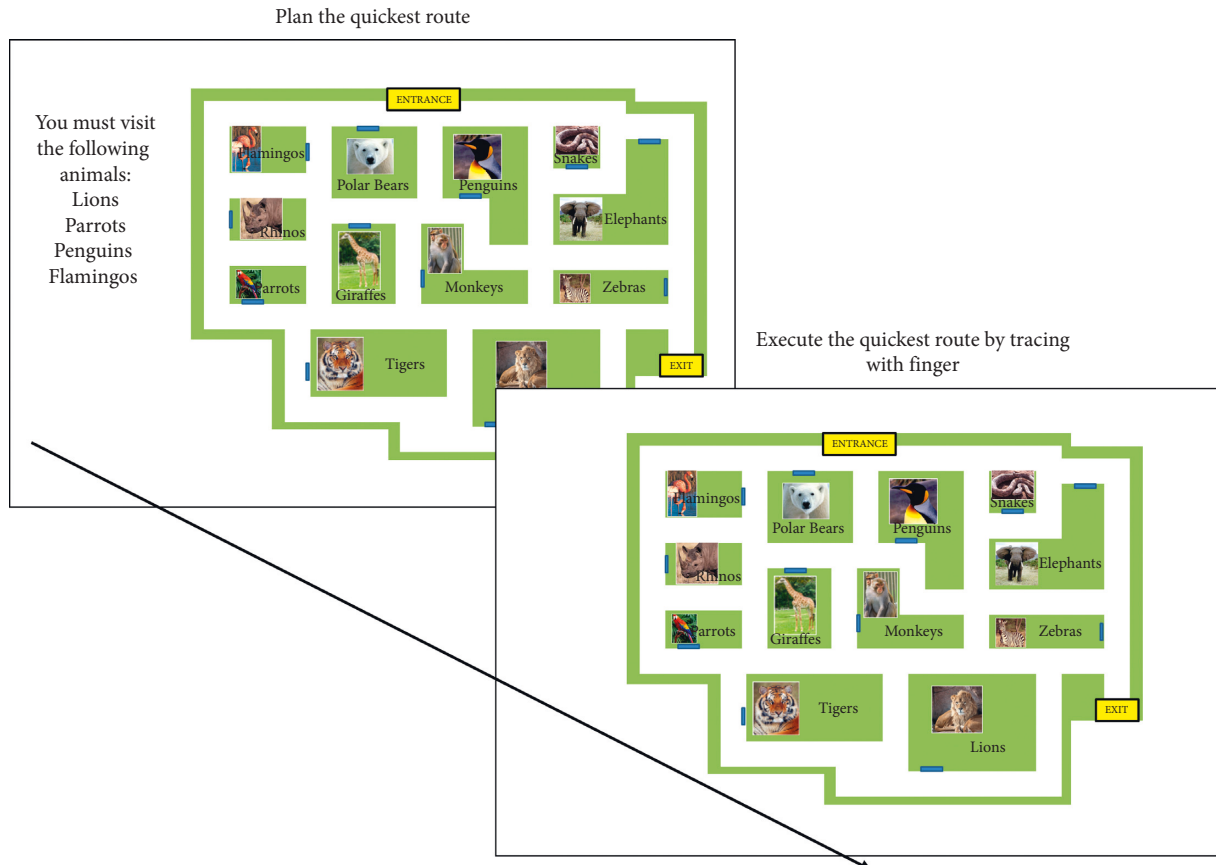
Plan the quickest route

You must visit the following animals:
Lions
Parrots
Penguins
Flamingos

ENTRANCE

Flamingos
Polar Bears
Penguins
Snakes
Rhinos
Elephants
Giraffes
Monkeys
Parrots
Zebras
Tigers
EXIT

Execute the quickest route by tracing with finger

ENTRANCE

Flamingos
Polar Bears
Penguins
Snakes
Rhinos
Elephants
Parrots
Giraffes
Monkeys
Zebras
Tigers
EXIT
Lions